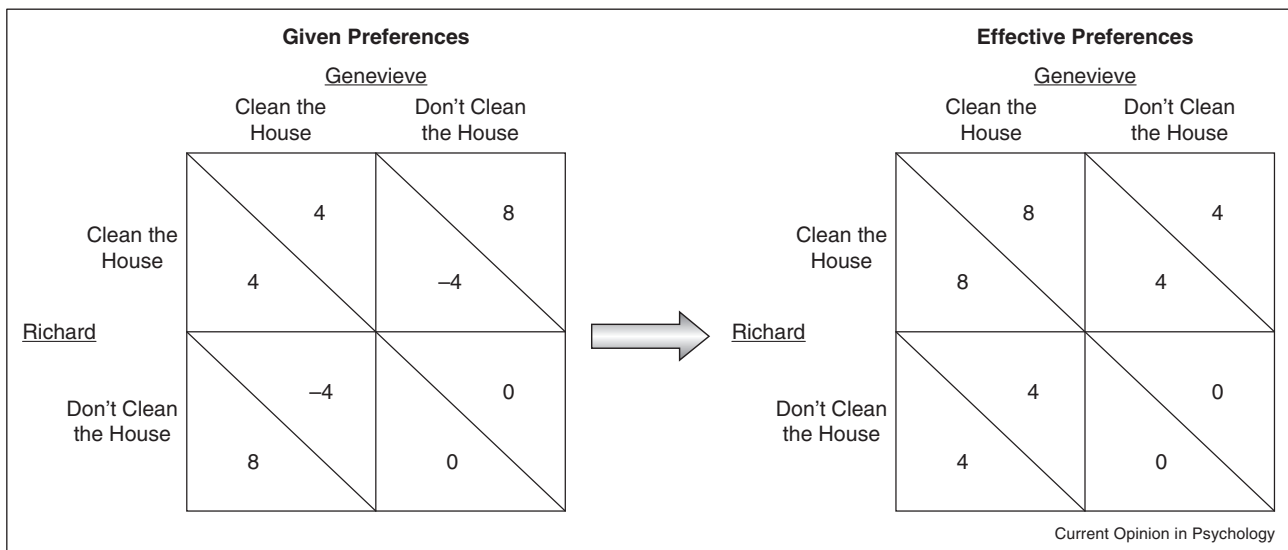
**Given Preferences**

Genevieve

| | Clean the House | Don't Clean the House |
|---|---|---|
| **Richard** Clean the House | 4 / 4 | 8 / –4 |
| **Richard** Don't Clean the House | –4 / 8 | 0 / 0 |

**Effective Preferences**

Genevieve

| | Clean the House | Don't Clean the House |
|---|---|---|
| **Richard** Clean the House | 8 / 8 | 4 / 4 |
| **Richard** Don't Clean the House | 4 / 4 | 0 / 0 |

Current Opinion in Psychology